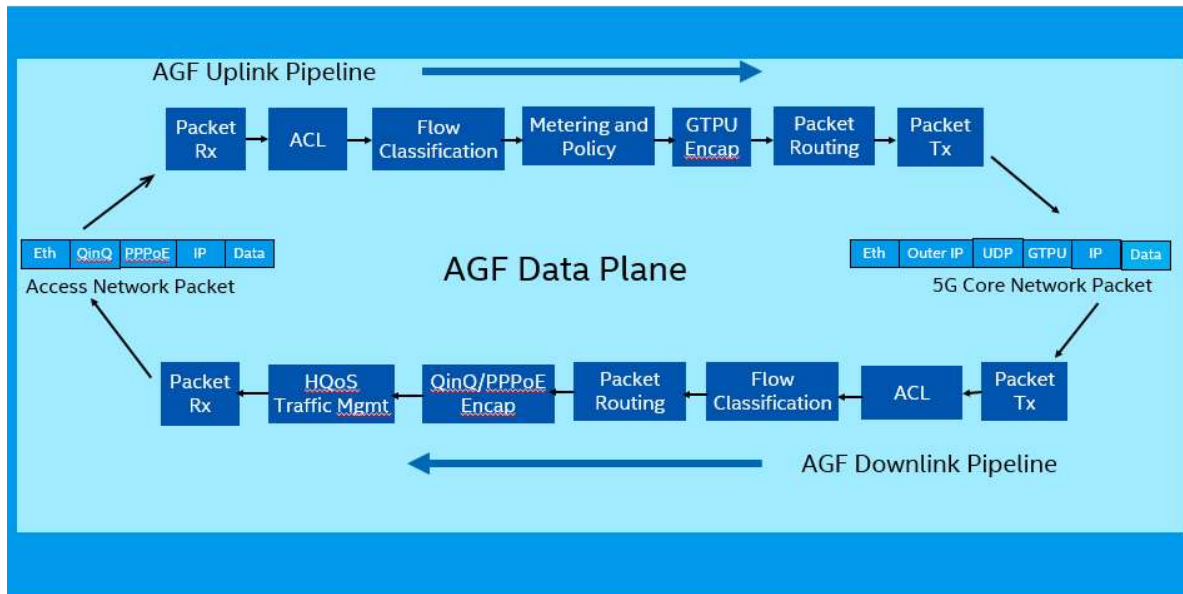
AGF Uplink Pipeline

Packet Rx

ACL

Flow Classification

Metering and Policy

GTPU Encap

Packet Routing

Packet Tx

| Eth | QinQ | PPPoE | IP | Data |
|---|---|---|---|---|

Access Network Packet

AGF Data Plane

| Eth | Outer IP | UDP | GTPU | IP | Data |
|---|---|---|---|---|---|

5G Core Network Packet

Packet Rx

HQoS Traffic Mgmt

QinQ/PPPoE Encap

Packet Routing

Flow Classification

ACL

Packet Tx

AGF Downlink Pipeline